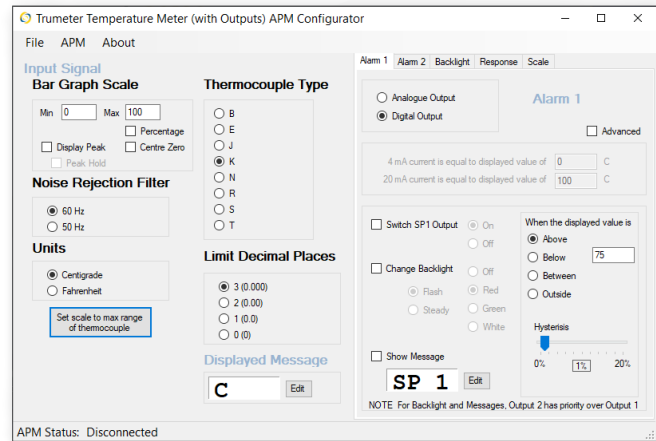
Trumeter Temperature Meter (with Outputs) APM Configurator

File APM About

Input Signal

Bar Graph Scale

Min 0 Max 100

Percentage

Display Peak

Centre Zero

Peak Hold

Noise Rejection Filter

60 Hz

50 Hz

Units

Centigrade

Fahrenheit

Set scale to max range of thermocouple

Thermocouple Type

B

E

J

K

N

R

S

T

Limit Decimal Places

3 (0.000)

2 (0.00)

1 (0.0)

0 (0)

Displayed Message

C

Edit

Alarm 1 Alarm 2 Backlight Response Scale

Analogue Output

Digital Output

Alarm 1

Advanced

4 mA current is equal to displayed value of 0 C

20 mA current is equal to displayed value of 100 C

Switch SP1 Output

On

Off

Change Backlight

Off

Flash

Red

Steady

Green

White

Show Message

SP 1

Edit

When the displayed value is

Above

Below 75

Between

Outside

Hysterisis

0% 1% 20%

NOTE For Backlight and Messages, Output 2 has priority over Output 1

APM Status: Disconnected